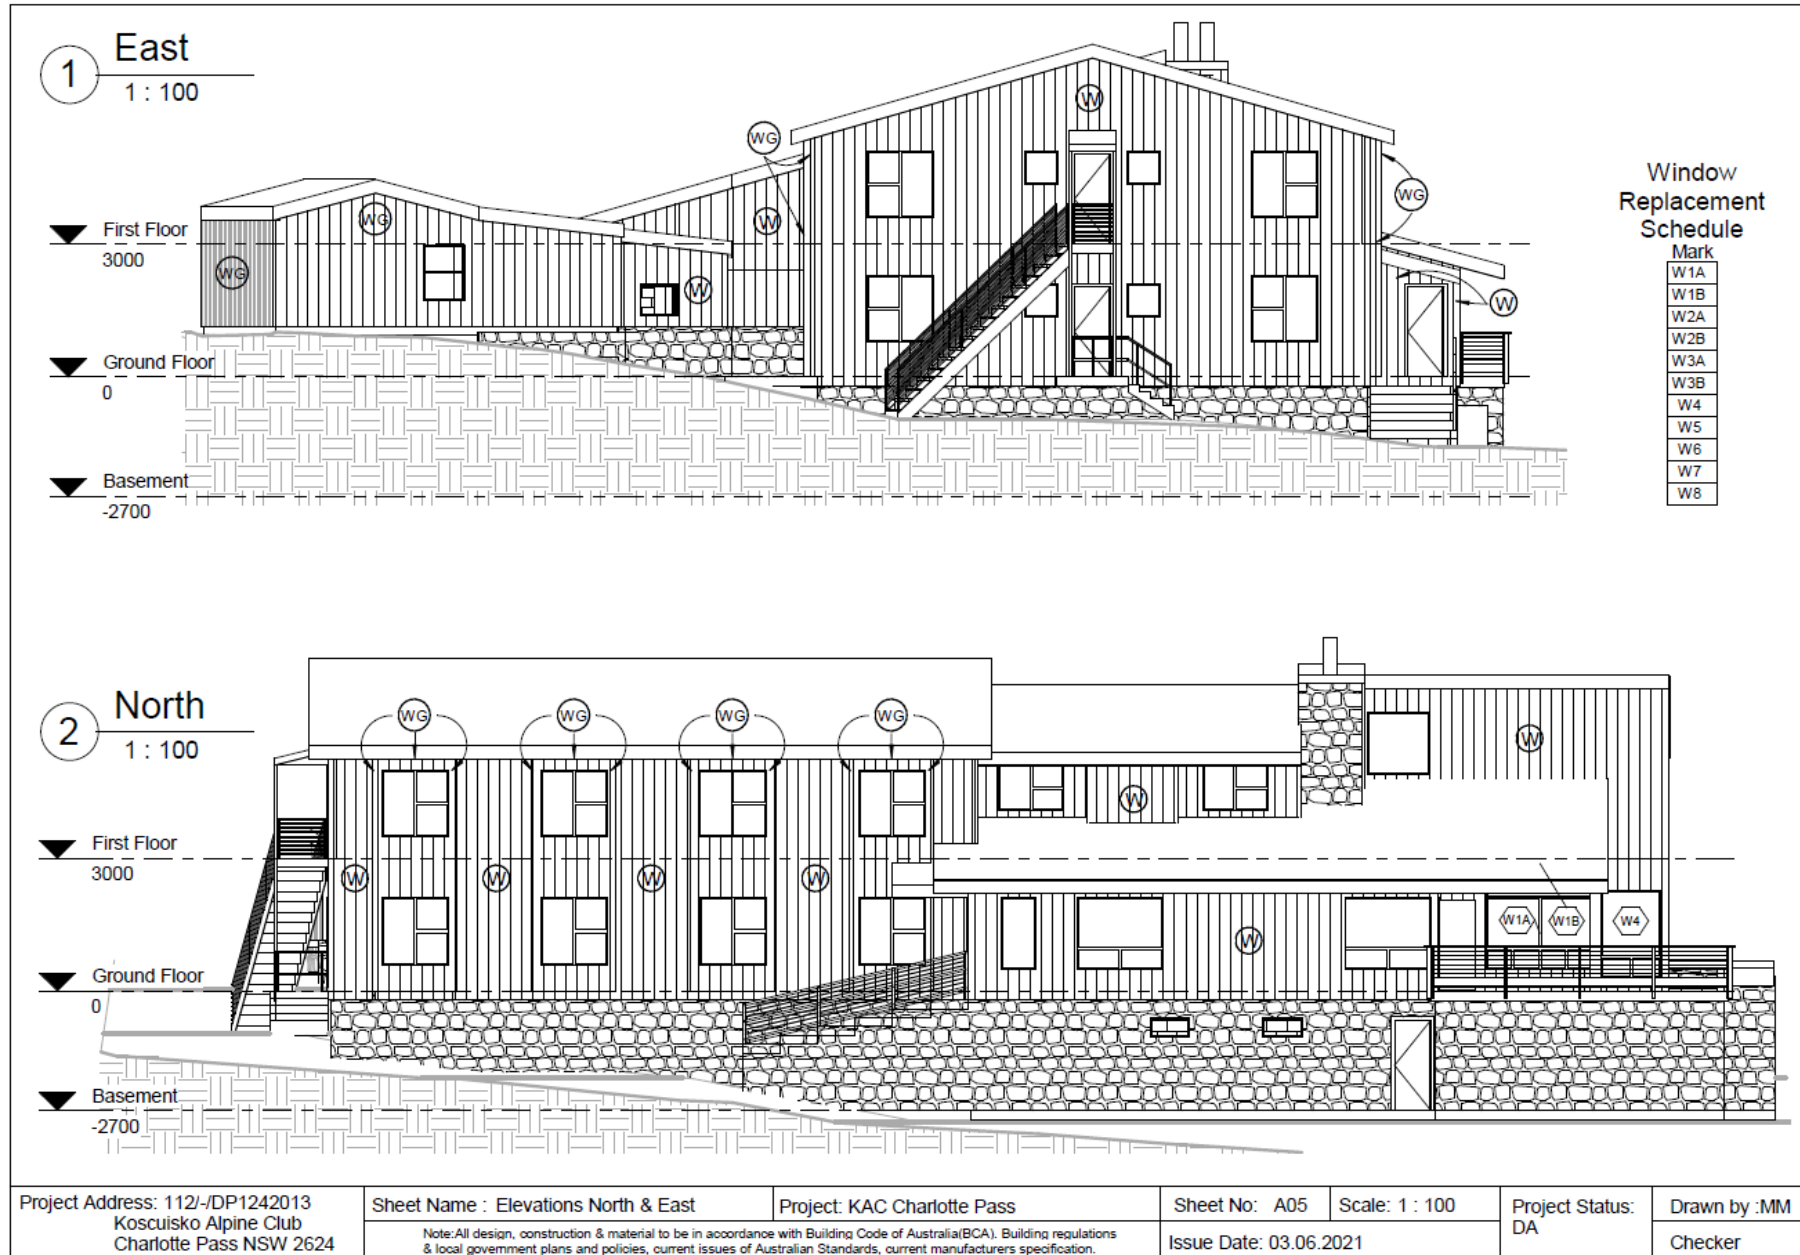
1 East
1 : 100

First Floor
3000

Ground Floor
0

Basement
-2700

WG
WG
WG
WG
W
W
W
WG
W

Window Replacement Schedule
| Mark |
|---|
| W1A |
| W1B |
| W2A |
| W2B |
| W3A |
| W3B |
| W4 |
| W5 |
| W6 |
| W7 |
| W8 |

2 North
1 : 100

First Floor
3000

Ground Floor
0

Basement
-2700

WG
WG
WG
WG
W
W
W
W
W
W
W
W
W1A
W1B
W4

Project Address: 112/-/DP1242013 Koscuisko Alpine Club Charlotte Pass NSW 2624

Sheet Name : Elevations North & East

Project: KAC Charlotte Pass

Note:All design, construction & material to be in accordance with Building Code of Australia(BCA). Building regulations & local government plans and policies, current issues of Australian Standards, current manufacturers specification.

Sheet No: A05

Scale: 1 : 100

Issue Date: 03.06.2021

Project Status: DA

Drawn by :MM

Checker